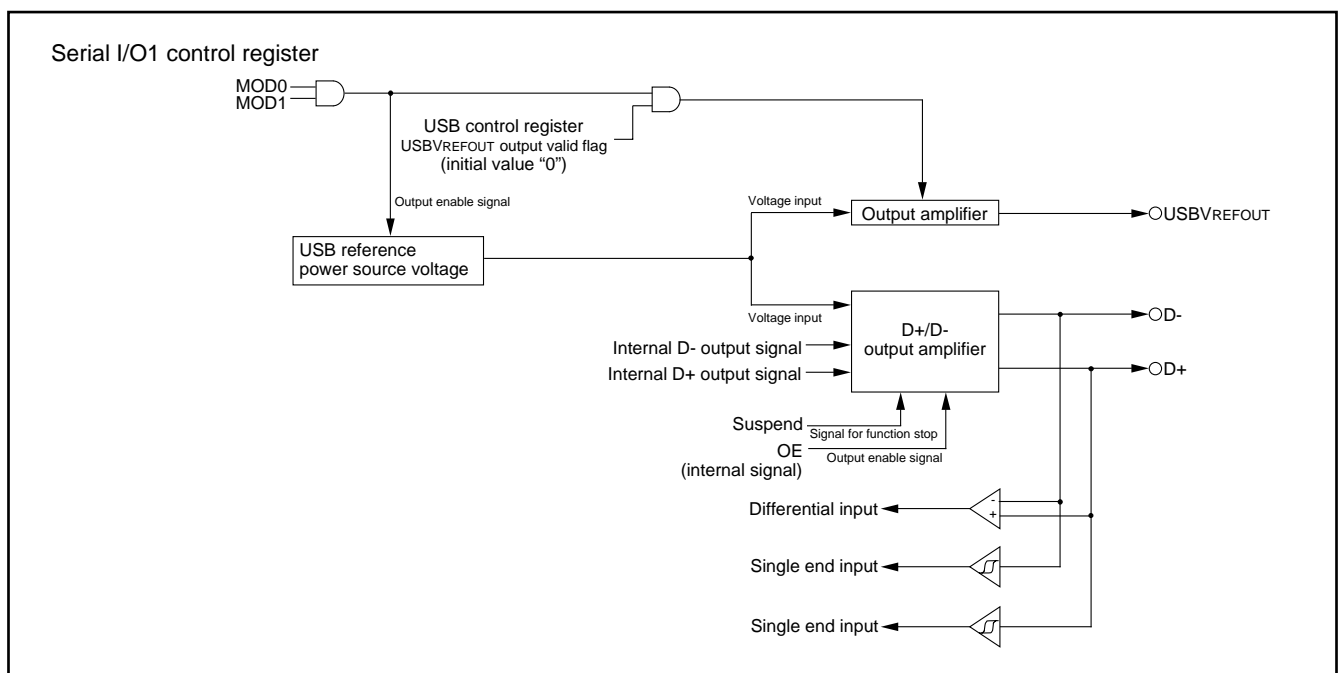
Serial I/O1 control register

MOD0
MOD1

USB control register
USBVREFOUT output valid flag
(initial value "0")

Output enable signal

Voltage input

Output amplifier

USBVREFOUT

USB reference
power source voltage

Voltage input

D+/D-
output amplifier

D-

D+

Internal D- output signal

Internal D+ output signal

Suspend

Signal for function stop

OE
(internal signal)

Output enable signal

Differential input

-
+

Single end input

Single end input